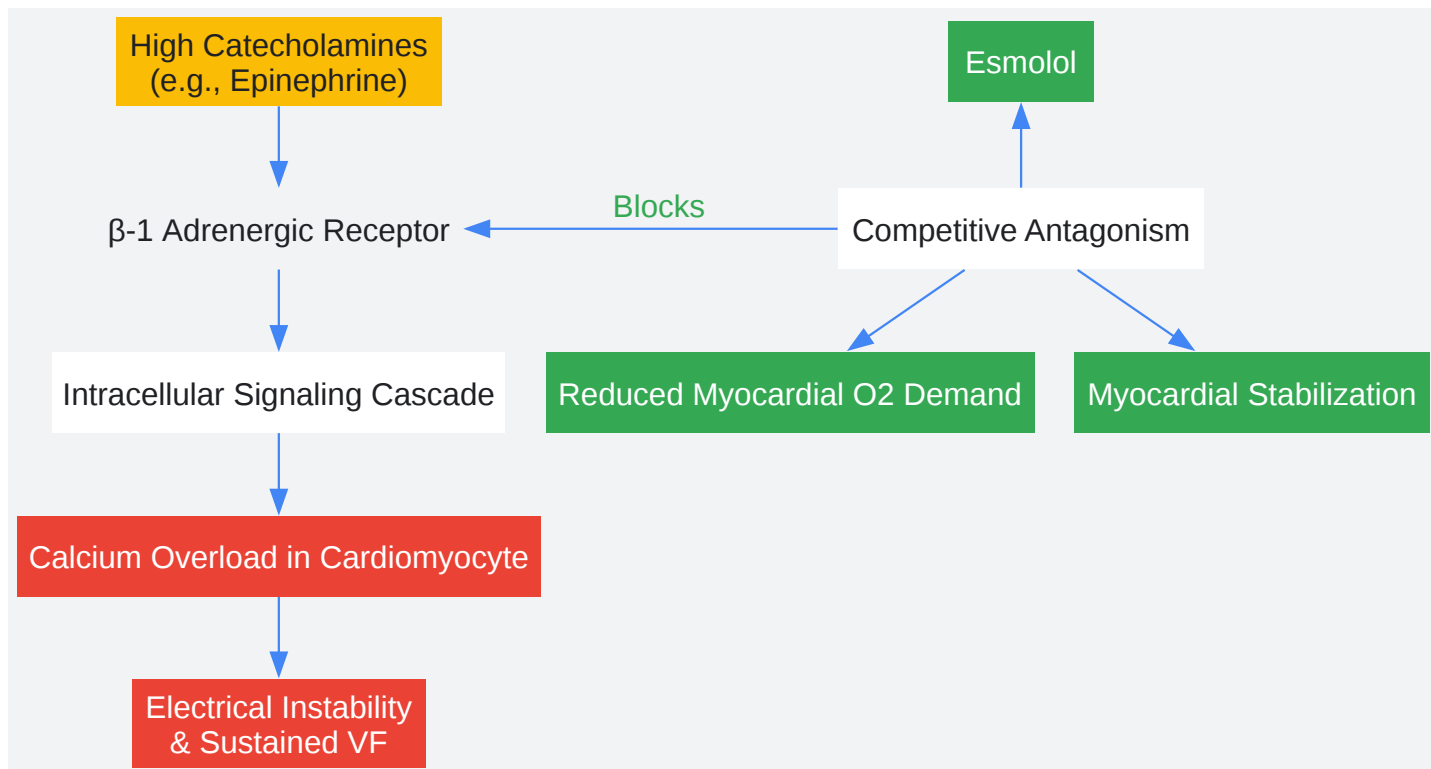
High Catecholamines (e.g., Epinephrine)

β-1 Adrenergic Receptor

Intracellular Signaling Cascade

Calcium Overload in Cardiomyocyte

Electrical Instability & Sustained VF

Esmolol

Blocks

Competitive Antagonism

Reduced Myocardial O2 Demand

Myocardial Stabilization